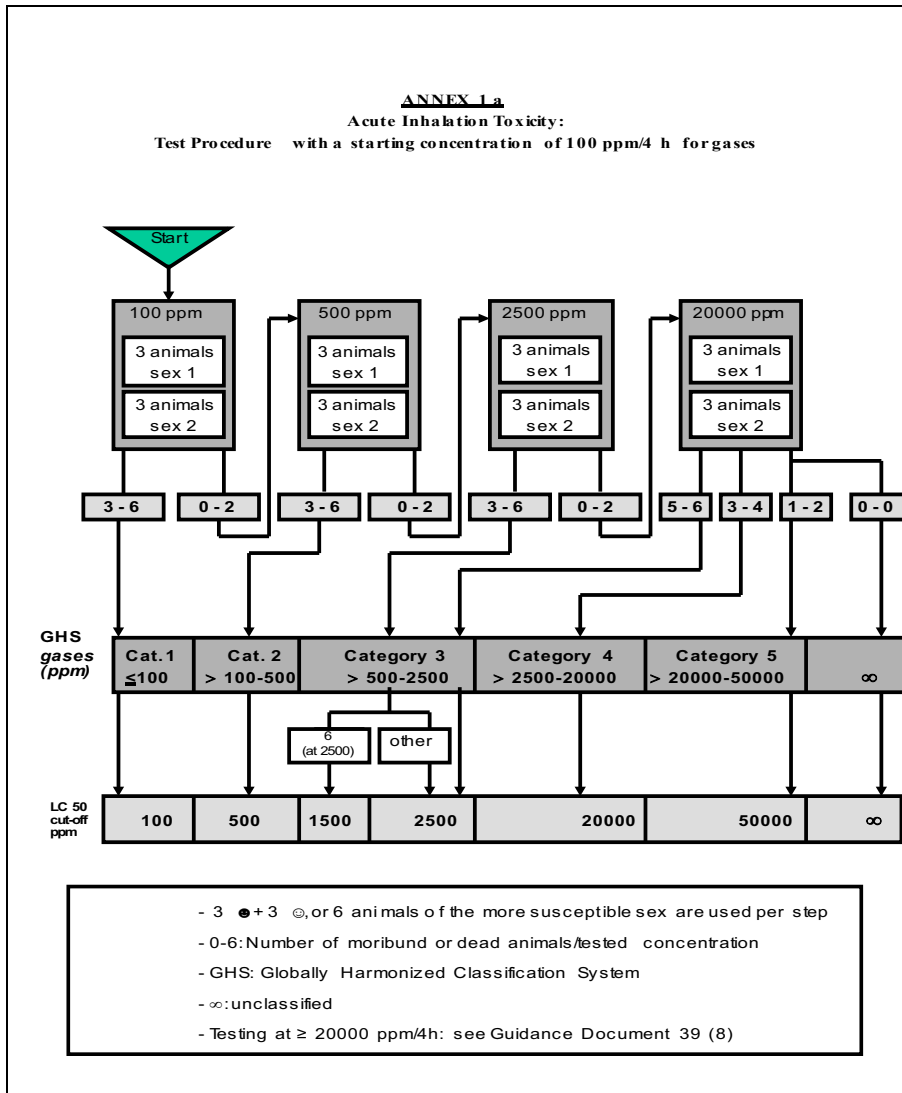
ANNEX 1 a
Acute Inhalation Toxicity:
Test Procedure with a starting concentration of 100 ppm/4 h for gases

Start

100 ppm
3 animals sex 1
3 animals sex 2

500 ppm
3 animals sex 1
3 animals sex 2

2500 ppm
3 animals sex 1
3 animals sex 2

20000 ppm
3 animals sex 1
3 animals sex 2

3 - 6
0 - 2
3 - 6
0 - 2
3 - 6
0 - 2
5 - 6
3 - 4
1 - 2
0 - 0

GHS gases (ppm)

| Cat. 1 ≤100 | Cat. 2 > 100-500 | Category 3 > 500-2500 | Category 4 > 2500-20000 | Category 5 > 20000-50000 | ∞ |
|---|---|---|---|---|---|

6 (at 2500)
other

LC 50 cut-off ppm

| 100 | 500 | 1500 | 2500 | 20000 | 50000 | ∞ |
|---|---|---|---|---|---|---|

- 3 ☻+ 3 ☺, or 6 animals of the more susceptible sex are used per step
- 0-6: Number of moribund or dead animals/tested concentration
- GHS: Globally Harmonized Classification System
- ∞: unclassified
- Testing at ≥ 20000 ppm/4h: see Guidance Document 39 (8)